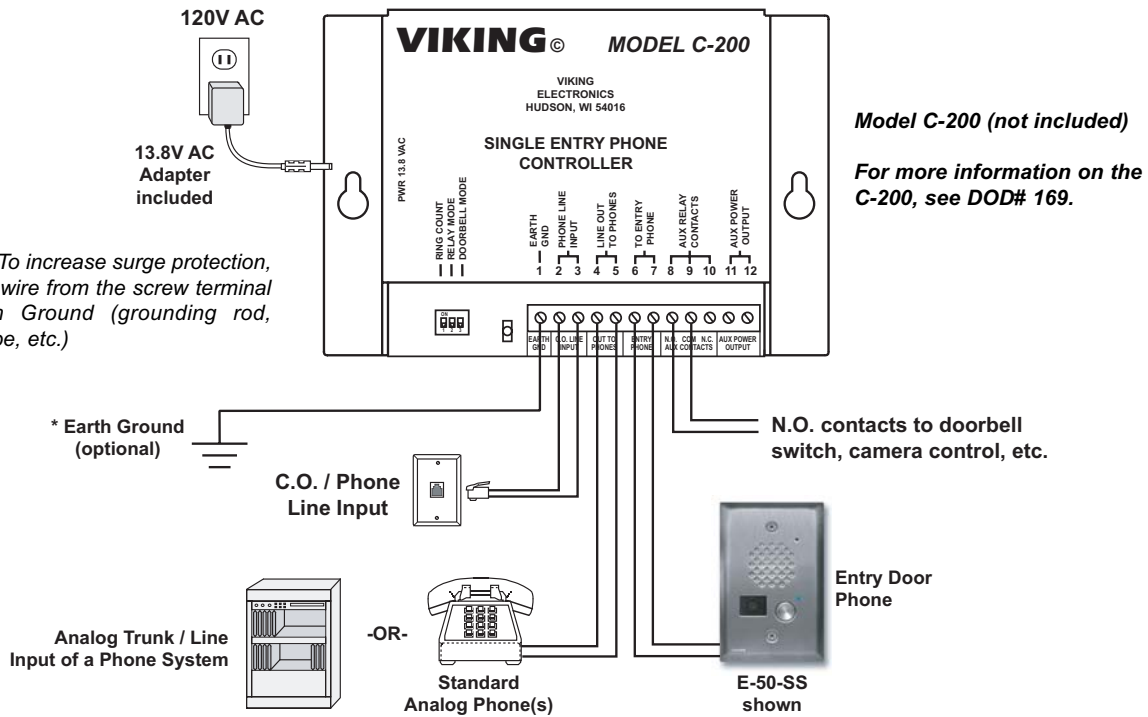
120V AC

13.8V AC Adapter included

VIKING©

MODEL C-200

VIKING ELECTRONICS HUDSON, WI 54016

SINGLE ENTRY PHONE CONTROLLER

PWR 13.8 VAC

RING COUNT
RELAY MODE
DOORBELL MODE

EARTH GND
PHONE LINE INPUT
LINE OUT TO PHONES
TO ENTRY PHONE
AUX RELAY CONTACTS
AUX POWER OUTPUT

1 2 3 4 5 6 7 8 9 10 11 12

ON
1 2 3

EARTH GND
C.O. LINE INPUT
OUT TO PHONES
ENTRY PHONE
N.O. COM N.C. AUX CONTACTS
AUX POWER OUTPUT

Model C-200 (not included)

For more information on the C-200, see DOD# 169.

To increase surge protection, wire from the screw terminal n Ground (grounding rod, pe, etc.)

* Earth Ground (optional)

C.O. / Phone Line Input

N.O. contacts to doorbell switch, camera control, etc.

Entry Door Phone

Analog Trunk / Line Input of a Phone System

-OR-

Standard Analog Phone(s)

E-50-SS shown